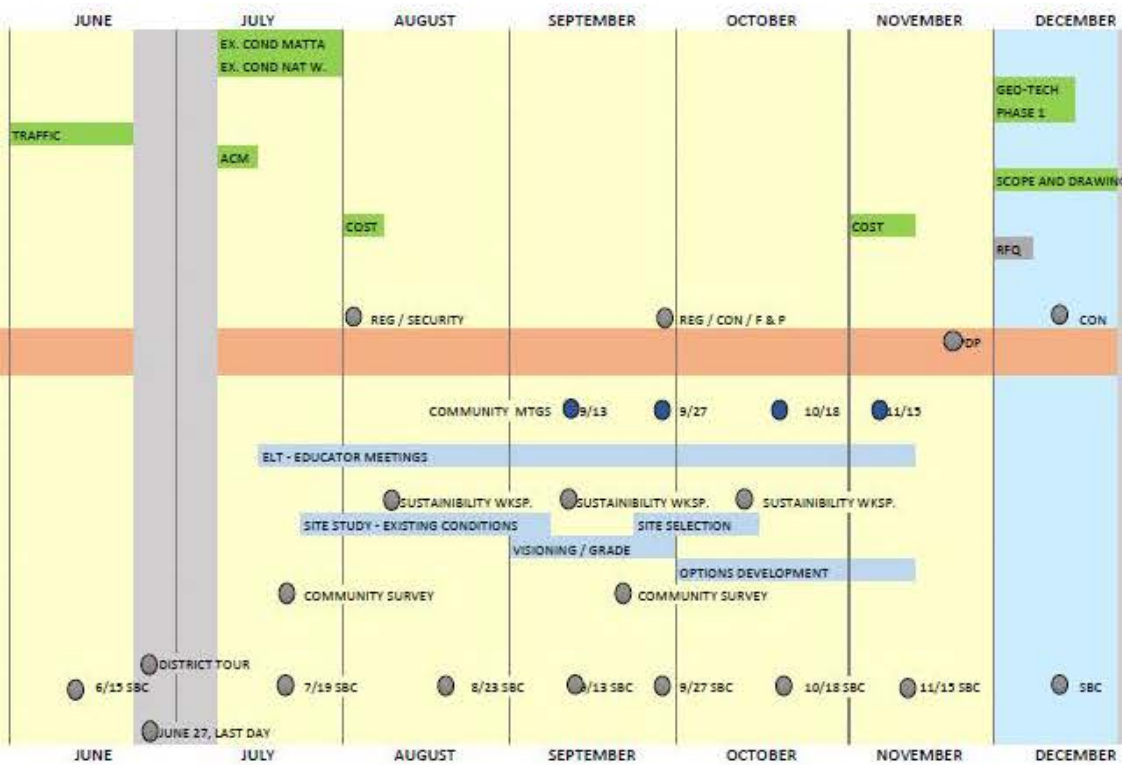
JUNE JULY AUGUST SEPTEMBER OCTOBER NOVEMBER DECEMBER

EX. COND MATTA
EX. COND NAT W.

GEO-TECH PHASE 1

TRAFFIC

ACM

SCOPE AND DRAWIN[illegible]

COST

COST

RFQ

REG / SECURITY

REG / CON / F & P

CON

DP

COMMUNITY MTGS 9/13 9/27 10/18 11/15

ELT - EDUCATOR MEETINGS

SUSTAINIBILITY WKSP. SUSTAINIBILITY WKSP. SUSTAINIBILITY WKSP.

SITE STUDY - EXISTING CONDITIONS

SITE SELECTION

VISIONING / GRADE

OPTIONS DEVELOPMENT

COMMUNITY SURVEY

COMMUNITY SURVEY

DISTRICT TOUR

6/15 SBC 7/19 SBC 8/23 SBC 9/13 SBC 9/27 SBC 10/18 SBC 11/15 SBC SBC

JUNE 27, LAST DAY

JUNE JULY AUGUST SEPTEMBER OCTOBER NOVEMBER DECEMBER